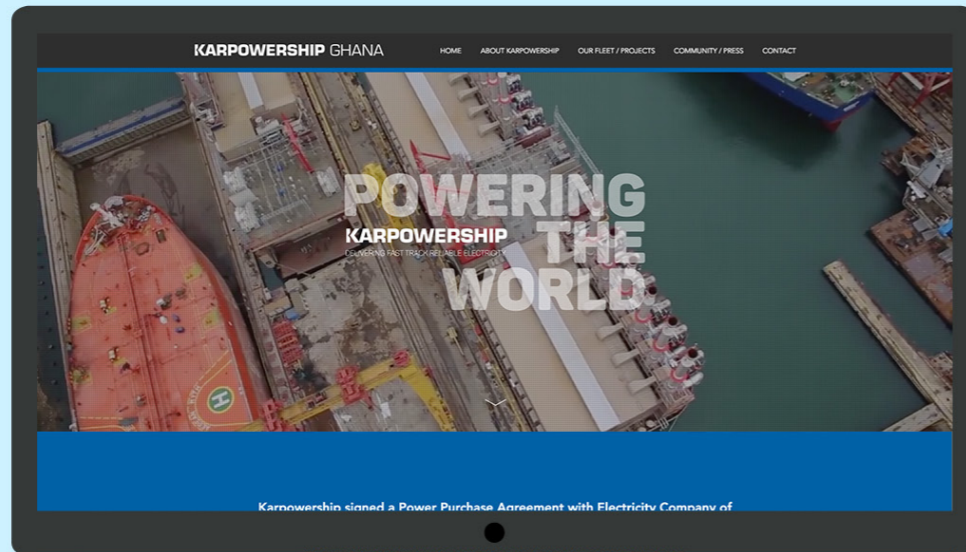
KARPOWERSHIP GHANA

HOME ABOUT KARPOWERSHIP OUR FLEET / PROJECTS COMMUNITY / PRESS CONTACT

POWERING THE WORLD

KARPOWERSHIP

DELIVERING FAST TRACK RELIABLE ELECTRICITY

Karpowership signed a Power Purchase Agreement with Electricity Company of